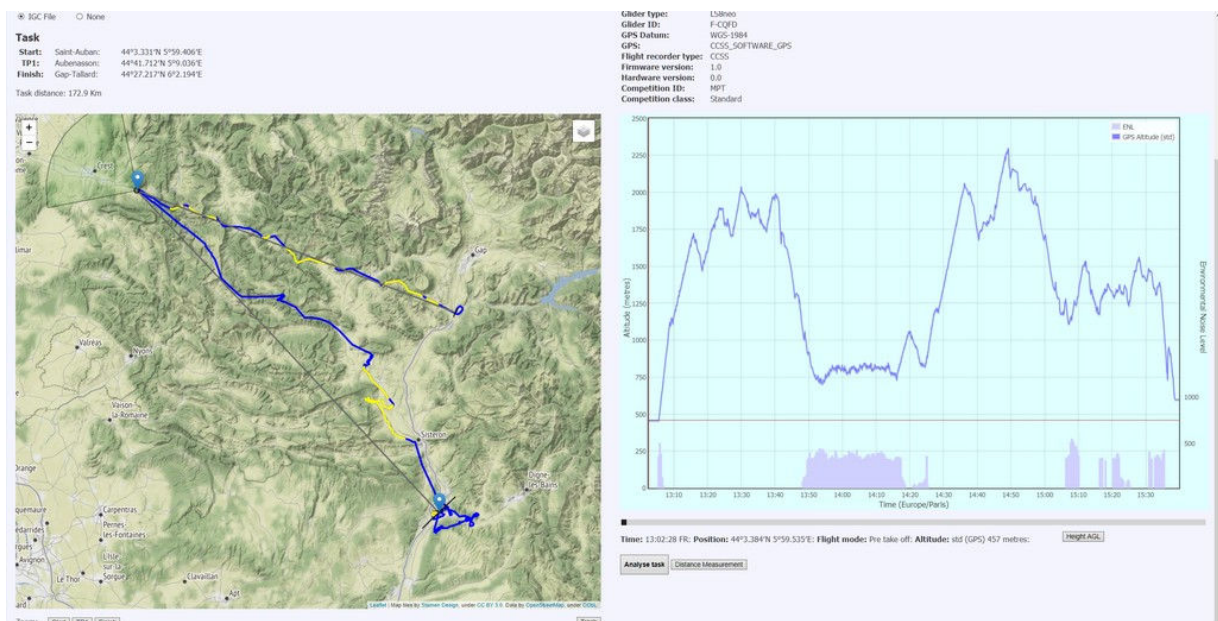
◉ IGC File ○ None

Task

| Start: | Saint-Auban: | 44°3.331'N 5°59.406'E |
|---|---|---|
| TP1: | Aubenasson: | 44°41.712'N 5°9.036'E |
| Finish: | Gap-Tallard: | 44°27.217'N 6°2.194'E |

Task distance: 172.9 Km

+
−

Crest
Gap
Valreas
Nyons
Vaison-la-Romaine
Sisteron
Orange
Digne-les-Bains
Carpentras
Pernes-les-Fontaines
L'Isle-sur-la-Sorgue
Avignon
Le Thor
Cavaillon
Apt

Leaflet | Map tiles by Stamen Design, under CC BY 3.0. Data by OpenStreetMap, under ODbL

| Glider type: | LS8neo |
|---|---|
| Glider ID: | F-CQFD |
| GPS Datum: | WGS-1984 |
| GPS: | CCSS_SOFTWARE_GPS |
| Flight recorder type: | CCSS |
| Firmware version: | 1.0 |
| Hardware version: | 0.0 |
| Competition ID: | MPT |
| Competition class: | Standard |

ENL
GPS Altitude (std)

Altitude (metres)
2500
2250
2000
1750
1500
1250
1000
750
500
250
0

Environmental Noise Level
1000
500

13:10 13:20 13:30 13:40 13:50 14:00 14:10 14:20 14:30 14:40 14:50 15:00 15:10 15:20 15:30
Time (Europe/Paris)

Time: 13:02:28 FR: Position: 44°3.384'N 5°59.535'E: Flight mode: Pre take off: Altitude: std (GPS) 457 metres:

Height AGL

Analyse task
Distance Measurement